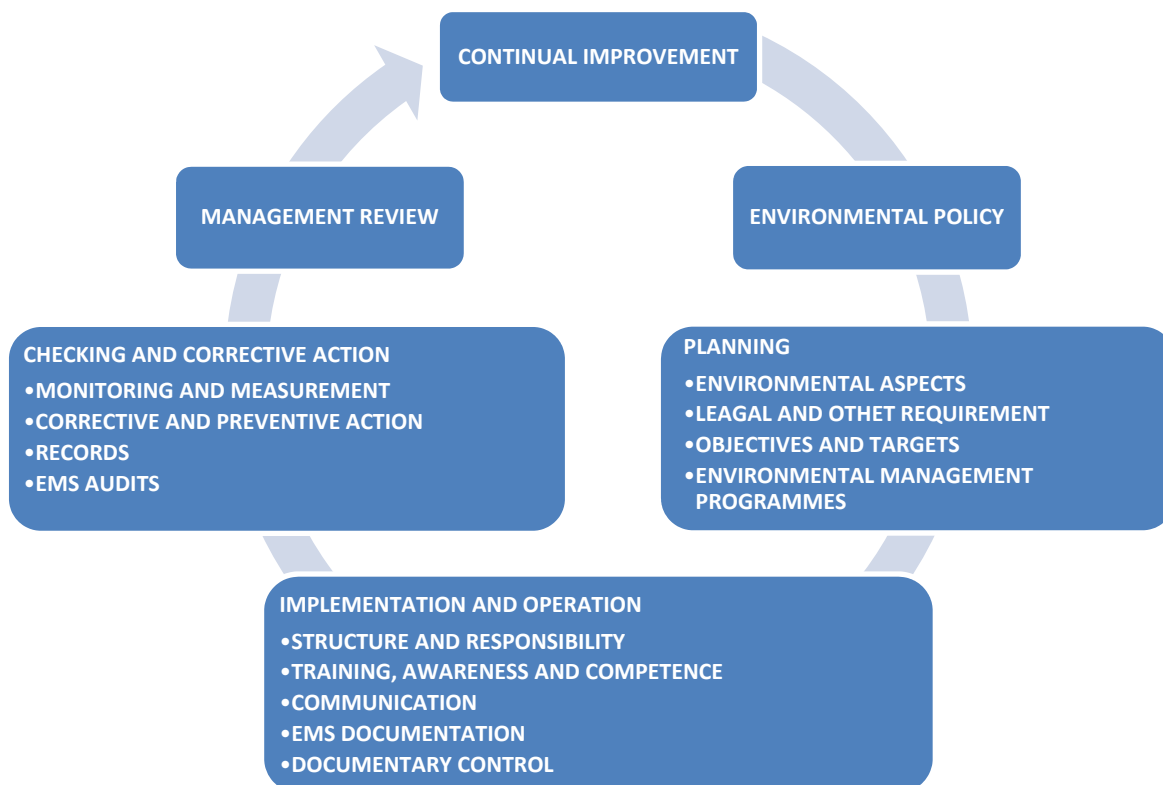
CONTINUAL IMPROVEMENT

ENVIRONMENTAL POLICY

PLANNING
•ENVIRONMENTAL ASPECTS
•LEAGAL AND OTHET REQUIREMENT
•OBJECTIVES AND TARGETS
•ENVIRONMENTAL MANAGEMENT PROGRAMMES

IMPLEMENTATION AND OPERATION
•STRUCTURE AND RESPONSIBILITY
•TRAINING, AWARENESS AND COMPETENCE
•COMMUNICATION
•EMS DOCUMENTATION
•DOCUMENTARY CONTROL

CHECKING AND CORRECTIVE ACTION
•MONITORING AND MEASUREMENT
•CORRECTIVE AND PREVENTIVE ACTION
•RECORDS
•EMS AUDITS

MANAGEMENT REVIEW